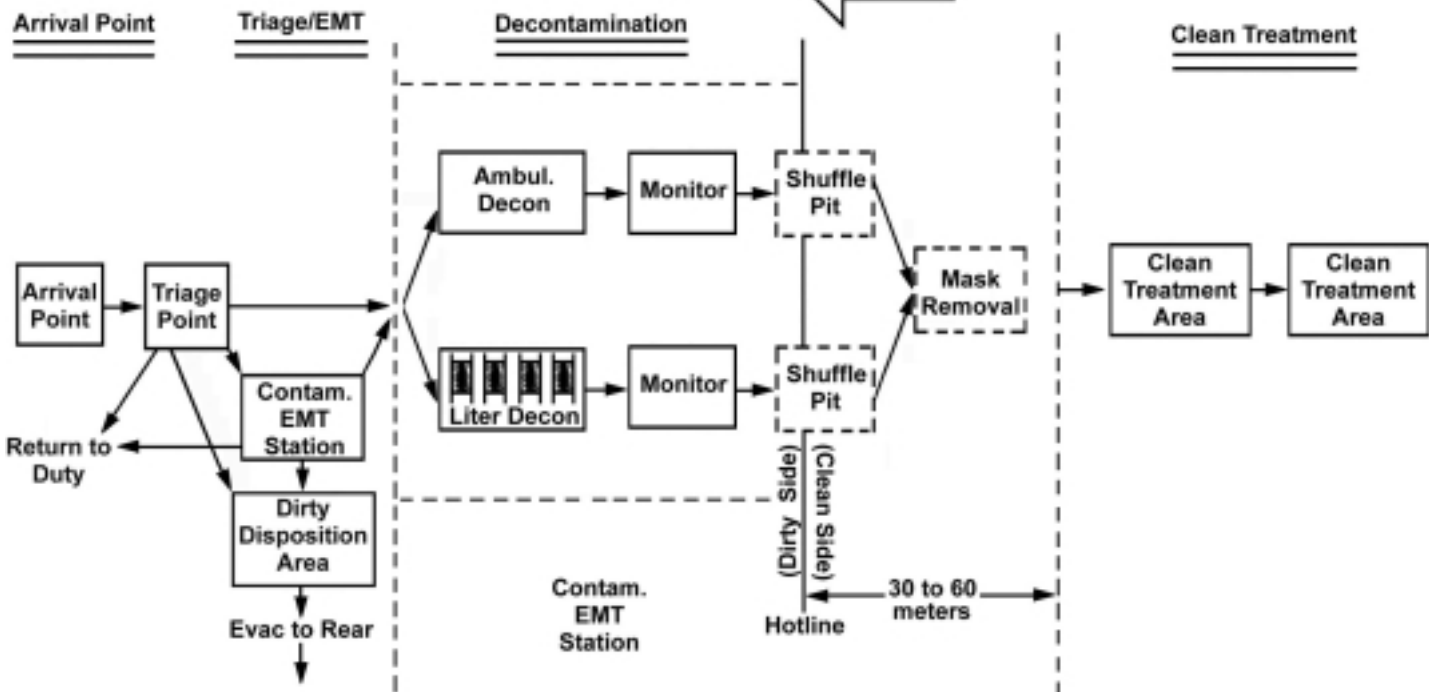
Arrival Point

Triage/EMT

Decontamination

Clean Treatment

Arrival Point

Triage Point

Contam. EMT Station

Return to Duty

Dirty Disposition Area

Evac to Rear

Ambul. Decon

Monitor

Shuffle Pit

Liter Decon

Monitor

Shuffle Pit

Mask Removal

(Dirty Side)

(Clean Side)

Hotline

Contam. EMT Station

30 to 60 meters

Clean Treatment Area

Clean Treatment Area